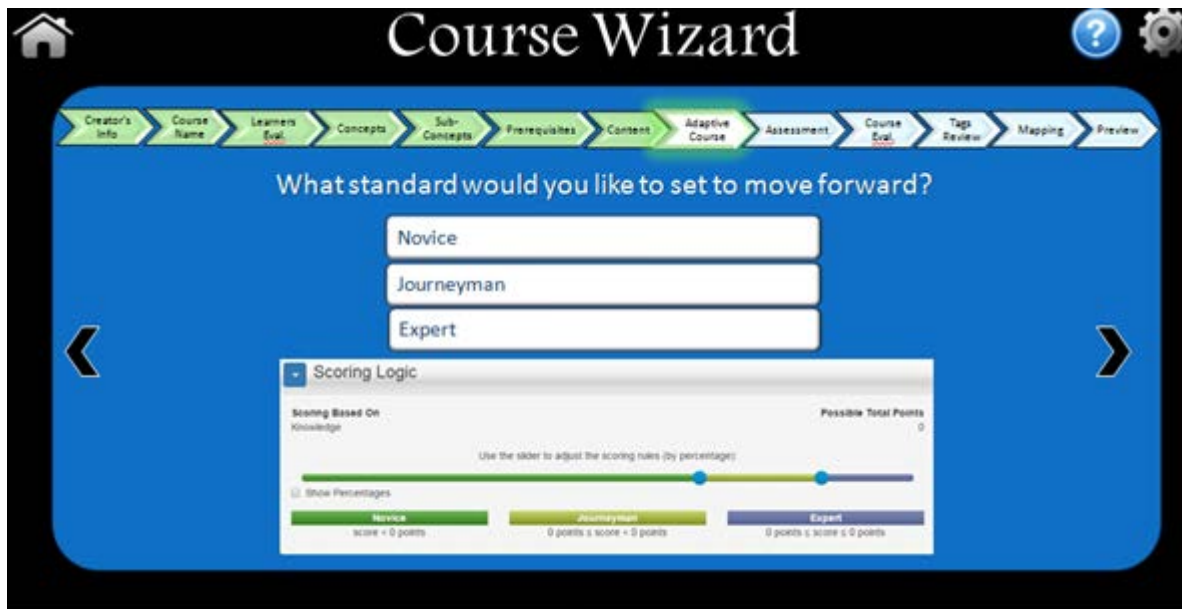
Course Wizard

Creator's Info
Course Name
Learners Eval.
Concepts
Sub-Concepts
Prerequisites
Content
Adaptive Course
Assessment
Course Eval.
Tags Review
Mapping
Preview

What standard would you like to set to move forward?

Novice

Journeyman

Expert

Scoring Logic

Scoring Based On
Knowledge

Possible Total Points
0

Use the slider to adjust the scoring rules (by percentage)

Show Percentages

| Novice | Journeyman | Expert |
|---|---|---|
| score < 0 points | 0 points ≤ score < 0 points | 0 points ≤ score ≤ 0 points |